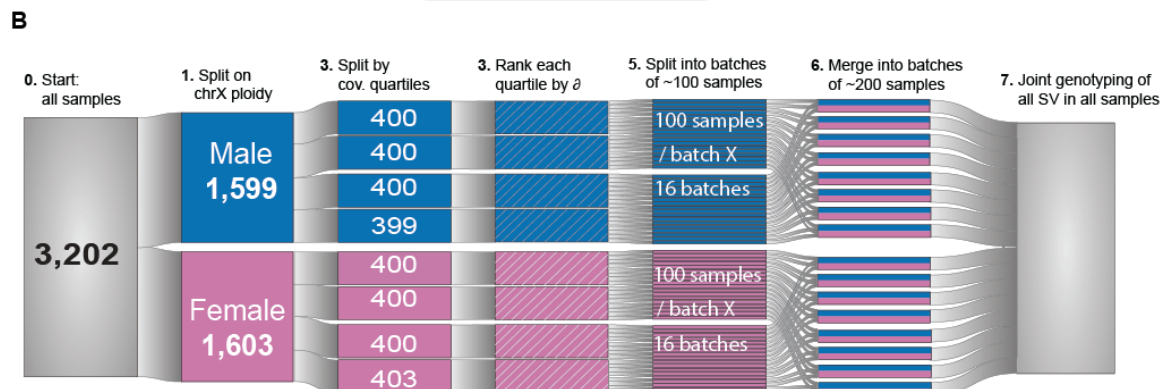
B

0. Start: all samples

1. Split on chrX ploidy

3. Split by cov. quartiles

3. Rank each quartile by ∂

5. Split into batches of ~100 samples

6. Merge into batches of ~200 samples

7. Joint genotyping of all SV in all samples

3,202

Male 1,599

400
400
400
399

100 samples / batch X
16 batches

Female 1,603

400
400
400
403

100 samples / batch X
16 batches